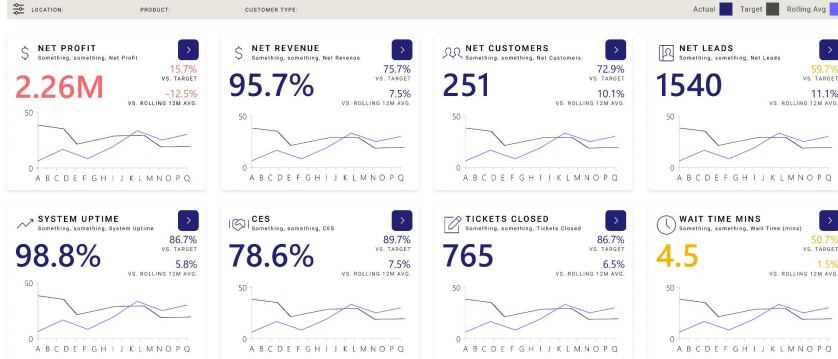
LOCATION: PRODUCT: CUSTOMER TYPE: Actual Target Rolling Avg

NET PROFIT
Something, something, Net Profit
>
15.7%
VS. TARGET
-12.5%
VS. ROLLING 12M AVG.
2.26M
50
0
A B C D E F G H I J K L M N O P Q

NET REVENUE
Something, something, Net Revenue
>
75.7%
VS. TARGET
7.5%
VS. ROLLING 12M AVG.
95.7%
50
0
A B C D E F G H I J K L M N O P Q

NET CUSTOMERS
Something, something, Net Customers
>
72.9%
VS. TARGET
10.1%
VS. ROLLING 12M AVG.
251
50
0
A B C D E F G H I J K L M N O P Q

NET LEADS
Something, something, Net Leads
>
59.7%
VS. TARGET
11.1%
VS. ROLLING 12M AVG.
1540
50
0
A B C D E F G H I J K L M N O P Q

SYSTEM UPTIME
Something, something, System Uptime
>
86.7%
VS. TARGET
5.8%
VS. ROLLING 12M AVG.
98.8%
50
0
A B C D E F G H I J K L M N O P Q

CES
Something, something, CES
>
89.7%
VS. TARGET
7.5%
VS. ROLLING 12M AVG.
78.6%
50
0
A B C D E F G H I J K L M N O P Q

TICKETS CLOSED
Something, something, Tickets Closed
>
86.7%
VS. TARGET
6.5%
VS. ROLLING 12M AVG.
765
50
0
A B C D E F G H I J K L M N O P Q

WAIT TIME MINS
Something, something, Wait Time (mins)
>
50.7%
VS. TARGET
1.5%
VS. ROLLING 12M AVG.
4.5
50
0
A B C D E F G H I J K L M N O P Q